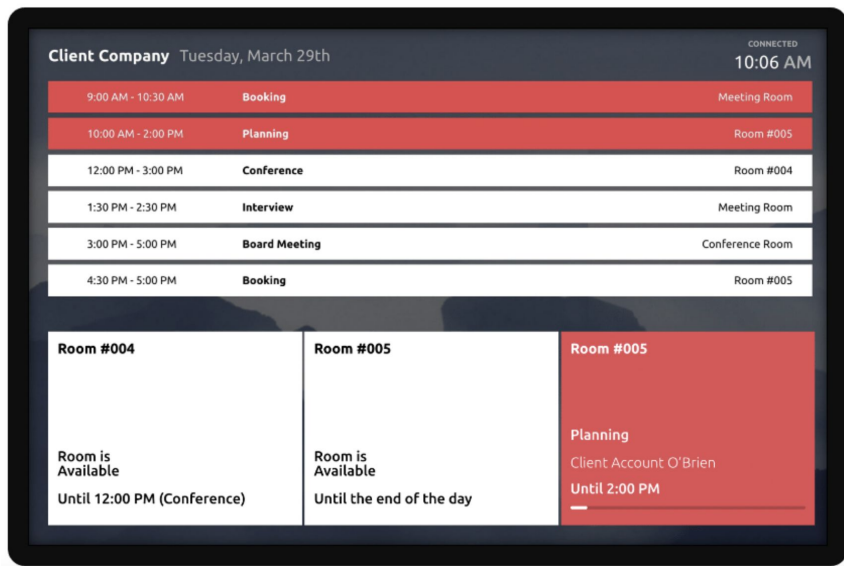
Client Company Tuesday, March 29th

CONNECTED
10:06 AM

| 9:00 AM - 10:30 AM | Booking | Meeting Room |
|---|---|---|
| 10:00 AM - 2:00 PM | Planning | Room #005 |
| 12:00 PM - 3:00 PM | Conference | Room #004 |
| 1:30 PM - 2:30 PM | Interview | Meeting Room |
| 3:00 PM - 5:00 PM | Board Meeting | Conference Room |
| 4:30 PM - 5:00 PM | Booking | Room #005 |

Room #004

Room is Available

Until 12:00 PM (Conference)

Room #005

Room is Available

Until the end of the day

Room #005

Planning

Client Account O'Brien

Until 2:00 PM